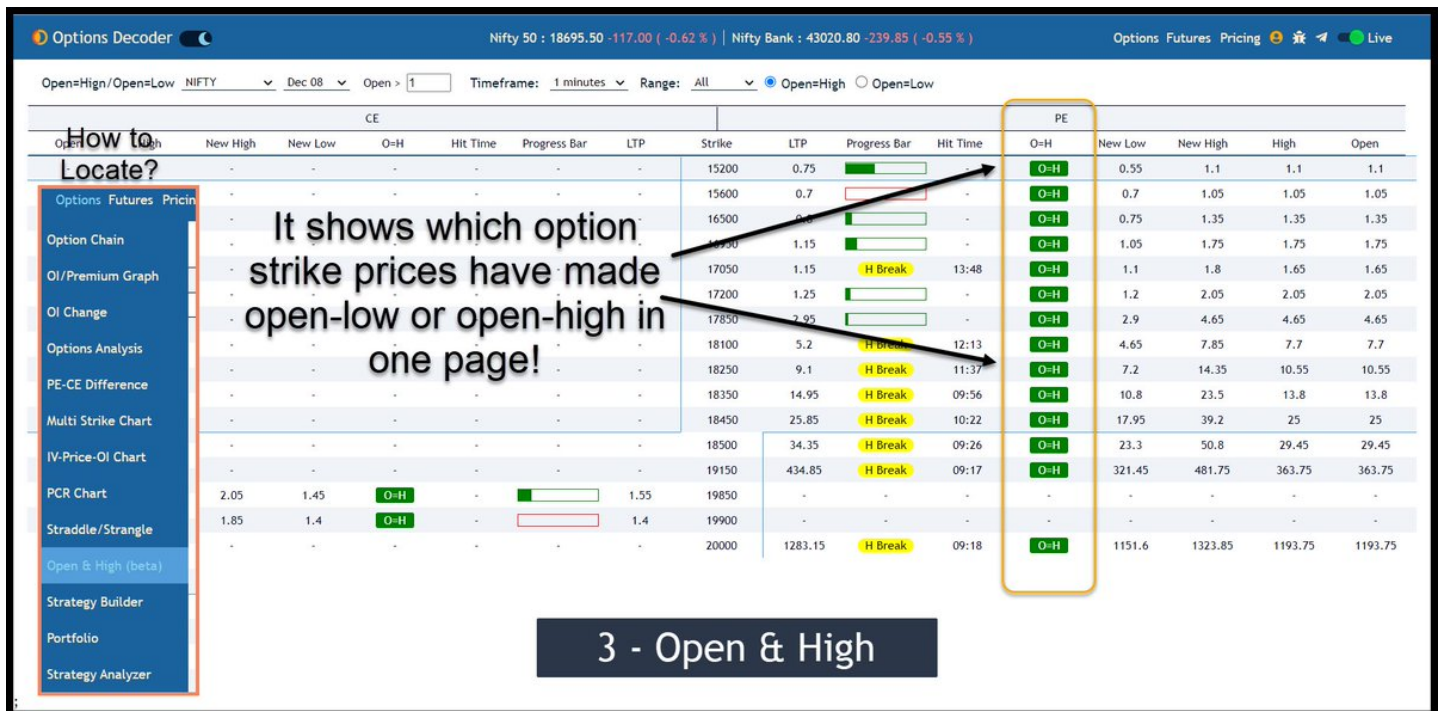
Options Decoder

Nifty 50 : 18695.50 -117.00 ( -0.62 % ) | Nifty Bank : 43020.80 -239.85 ( -0.55 % )

Options Futures Pricing Live

Open=Hign/Open=Low NIFTY Dec 08 Open > 1 Timeframe: 1 minutes Range: All Open=High Open=Low

How to Locate?

Options Futures Pricin

Option Chain
OI/Premium Graph
OI Change
Options Analysis
PE-CE Difference
Multi Strike Chart
IV-Price-OI Chart
PCR Chart
Straddle/Strangle
Open & High (beta)
Strategy Builder
Portfolio
Strategy Analyzer

It shows which option strike prices have made open-low or open-high in one page!

| CE | | | | | | | | PE | | | | | | | |
|---|---|---|---|---|---|---|---|---|---|---|---|---|---|---|---|
| Open | High | New High | New Low | O=H | Hit Time | Progress Bar | LTP | Strike | LTP | Progress Bar | Hit Time | O=H | New Low | New High | High | Open |
| | | - | - | - | - | - | - | 15200 | 0.75 | | - | O=H | 0.55 | 1.1 | 1.1 | 1.1 |
| | | - | - | - | - | - | - | 15600 | 0.7 | | - | O=H | 0.7 | 1.05 | 1.05 | 1.05 |
| | | - | - | - | - | - | - | 16500 | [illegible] | | - | O=H | 0.75 | 1.35 | 1.35 | 1.35 |
| | | - | - | - | - | - | - | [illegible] | 1.15 | | - | O=H | 1.05 | 1.75 | 1.75 | 1.75 |
| | | - | - | - | - | - | - | 17050 | 1.15 | H Break | 13:48 | O=H | 1.1 | 1.8 | 1.65 | 1.65 |
| | | - | - | - | - | - | - | 17200 | 1.25 | | - | O=H | 1.2 | 2.05 | 2.05 | 2.05 |
| | | - | - | - | - | - | - | 17850 | 2.95 | | - | O=H | 2.9 | 4.65 | 4.65 | 4.65 |
| | | - | - | - | - | - | - | 18100 | 5.2 | H Break | 12:13 | O=H | 4.65 | 7.85 | 7.7 | 7.7 |
| | | - | - | - | - | - | - | 18250 | 9.1 | H Break | 11:37 | O=H | 7.2 | 14.35 | 10.55 | 10.55 |
| | | - | - | - | - | - | - | 18350 | 14.95 | H Break | 09:56 | O=H | 10.8 | 23.5 | 13.8 | 13.8 |
| | | - | - | - | - | - | - | 18450 | 25.85 | H Break | 10:22 | O=H | 17.95 | 39.2 | 25 | 25 |
| | | - | - | - | - | - | - | 18500 | 34.35 | H Break | 09:26 | O=H | 23.3 | 50.8 | 29.45 | 29.45 |
| | | - | - | - | - | - | - | 19150 | 434.85 | H Break | 09:17 | O=H | 321.45 | 481.75 | 363.75 | 363.75 |
| | | 2.05 | 1.45 | O=H | - | | 1.55 | 19850 | - | - | - | - | - | - | - | - |
| | | 1.85 | 1.4 | O=H | - | | 1.4 | 19900 | - | - | - | - | - | - | - | - |
| | | - | - | - | - | - | - | 20000 | 1283.15 | H Break | 09:18 | O=H | 1151.6 | 1323.85 | 1193.75 | 1193.75 |

3 - Open & High